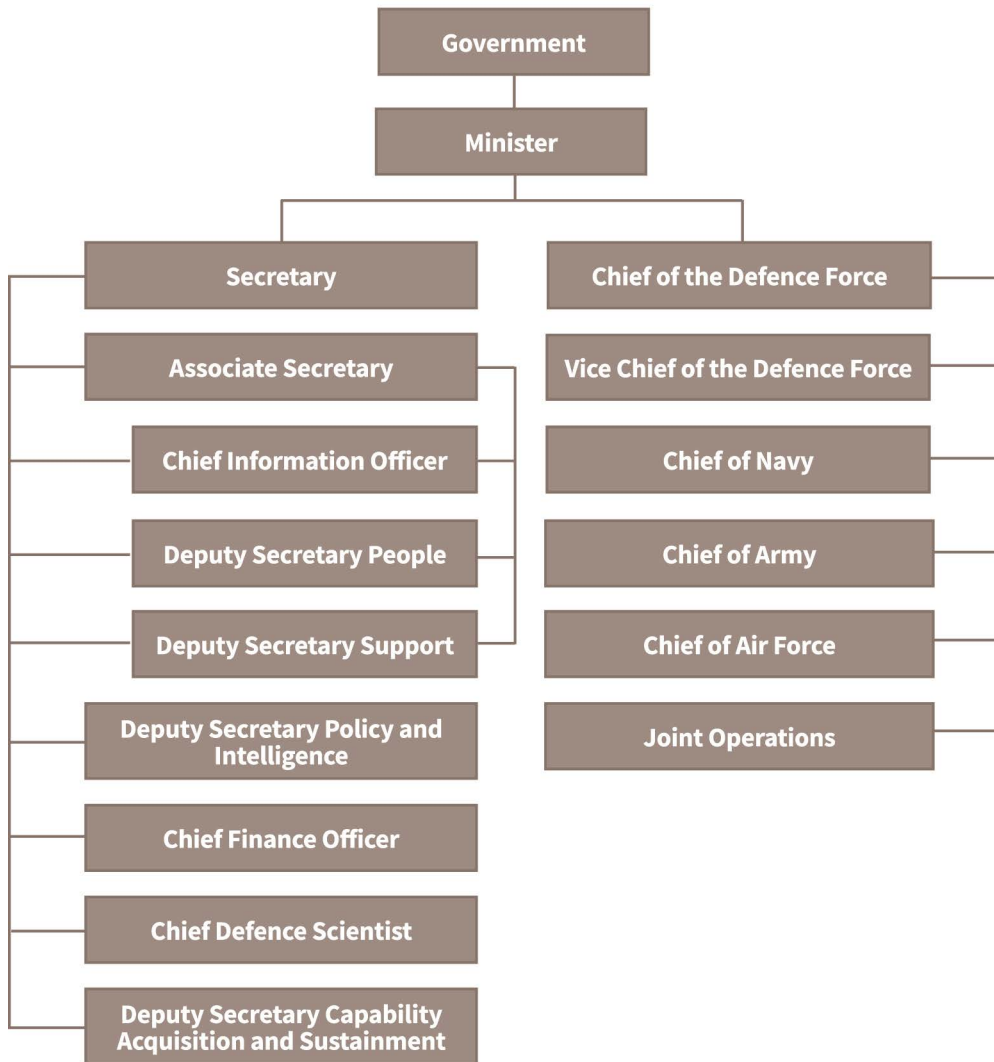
Government

Minister

Secretary

Associate Secretary

Chief Information Officer

Deputy Secretary People

Deputy Secretary Support

Deputy Secretary Policy and Intelligence

Chief Finance Officer

Chief Defence Scientist

Deputy Secretary Capability Acquisition and Sustainment

Chief of the Defence Force

Vice Chief of the Defence Force

Chief of Navy

Chief of Army

Chief of Air Force

Joint Operations